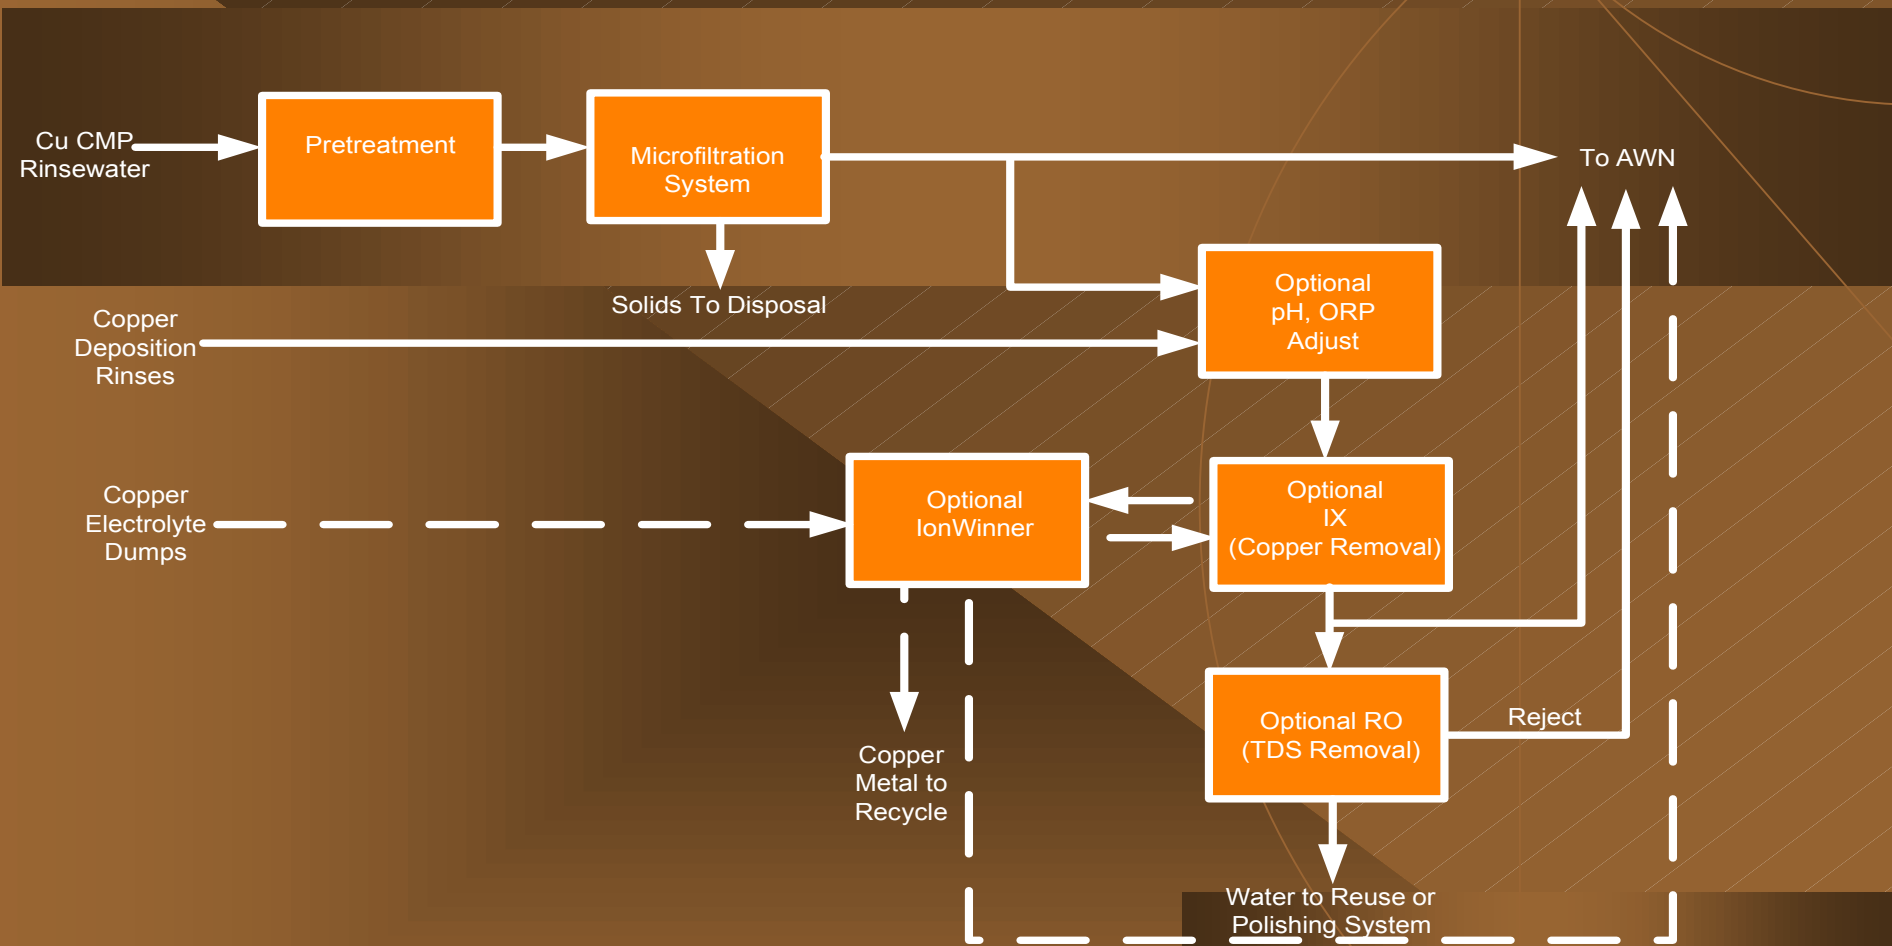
Cu CMP Rinsewater

Pretreatment

Microfiltration System

To AWN

Solids To Disposal

Optional pH, ORP Adjust

Copper Deposition Rinses

Copper Electrolyte Dumps

Optional IonWinner

Optional IX (Copper Removal)

Optional RO (TDS Removal)

Reject

Copper Metal to Recycle

Water to Reuse or Polishing System